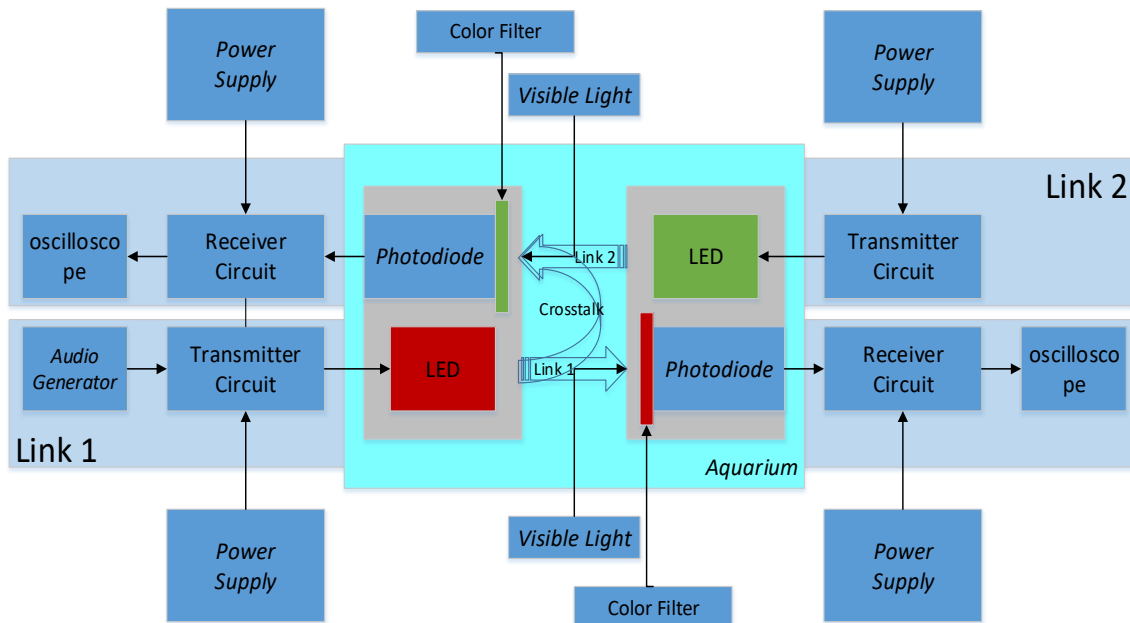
Power Supply

Color Filter

Visible Light

Power Supply

Link 2

oscilloscope

Receiver Circuit

Photodiode

Link 2

LED

Transmitter Circuit

Crosstalk

Audio Generator

Transmitter Circuit

LED

Link 1

Photodiode

Receiver Circuit

oscilloscope

Link 1

Aquarium

Visible Light

Power Supply

Power Supply

Color Filter